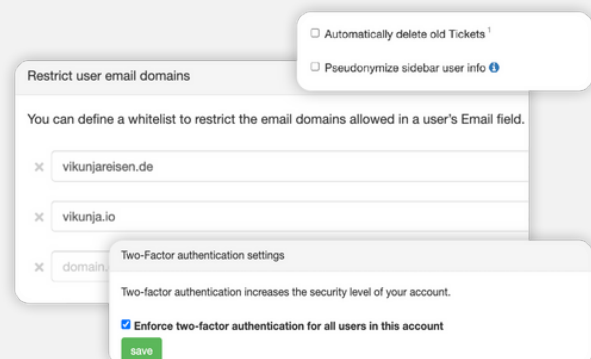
Automatically delete old Tickets ¹

Pseudonymize sidebar user info

Restrict user email domains

You can define a whitelist to restrict the email domains allowed in a user's Email field.

×

vikunjareisen.de

×

vikunja.io

×

domain.

Two-Factor authentication settings

Two-factor authentication increases the security level of your account.

Enforce two-factor authentication for all users in this account

save